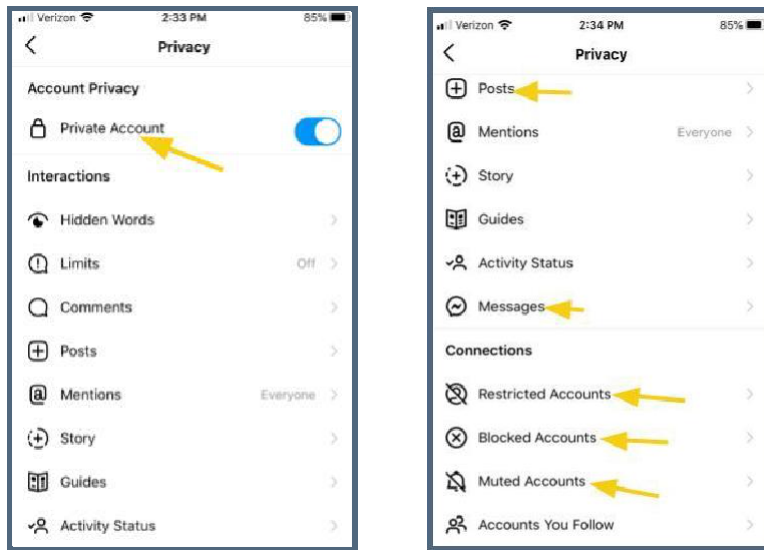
Verizon 2:33 PM 85%

Privacy

Account Privacy

Private Account

Interactions

Hidden Words

Limits Off

Comments

Posts

Mentions Everyone

Story

Guides

Activity Status

Verizon 2:34 PM 85%

Privacy

Posts

Mentions Everyone

Story

Guides

Activity Status

Messages

Connections

Restricted Accounts

Blocked Accounts

Muted Accounts

Accounts You Follow